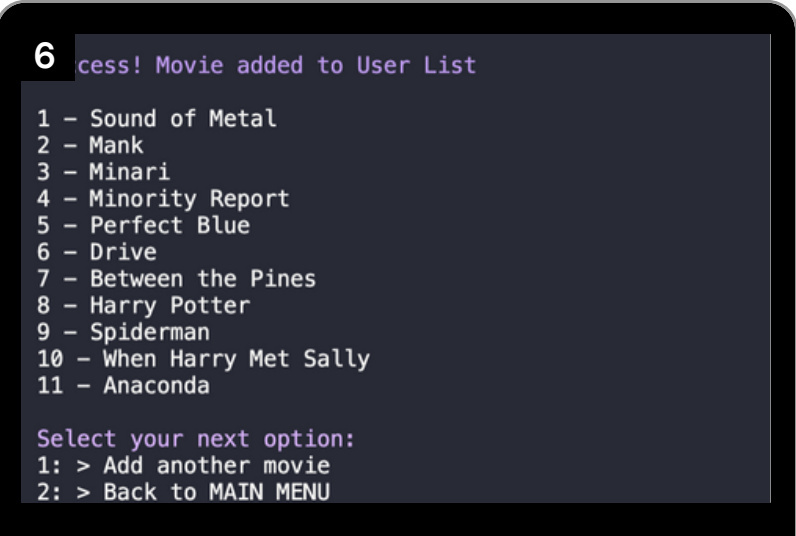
6

cess! Movie added to User List

1 – Sound of Metal
2 – Mank
3 – Minari
4 – Minority Report
5 – Perfect Blue
6 – Drive
7 – Between the Pines
8 – Harry Potter
9 – Spiderman
10 – When Harry Met Sally
11 – Anaconda

Select your next option:
1: > Add another movie
2: > Back to MAIN MENU